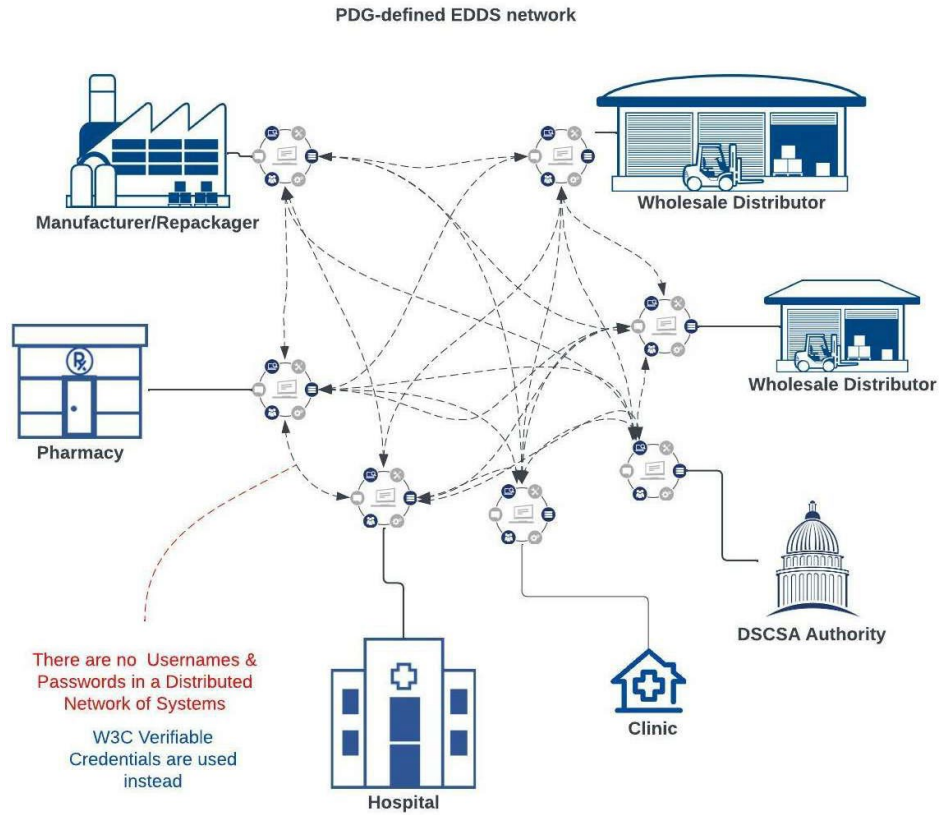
PDG-defined EDDS network

Manufacturer/Repackager

Wholesale Distributor

Wholesale Distributor

Pharmacy

DSCSA Authority

There are no Usernames & Passwords in a Distributed Network of Systems

W3C Verifiable Credentials are used instead

Clinic

Hospital